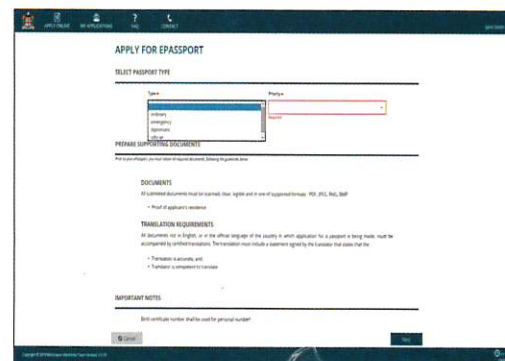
APPLY ONLINE MY APPLICATIONS FAQ CONTACT

APPLY FOR EPASSPORT

SELECT PASSPORT TYPE

Type *

ordinary
emergency
diplomatic
official

Priority *

Required

PREPARE SUPPORTING DOCUMENTS

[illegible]

DOCUMENTS

All submitted documents must be scanned, clear, legible and in one of supported formats : PDF, JPEG, PNG, BMP

• Proof of applicant's residence

TRANSLATION REQUIREMENTS

All documents not in English, or in the official language of the country in which application for a passport is being made, must be accompanied by certified translations. The translation must include a statement signed by the translator that states that the:

• Translation is accurate, and
• Translator is competent to translate

IMPORTANT NOTES

Birth certificate number shall be used for personal number!

Cancel

Next

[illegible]